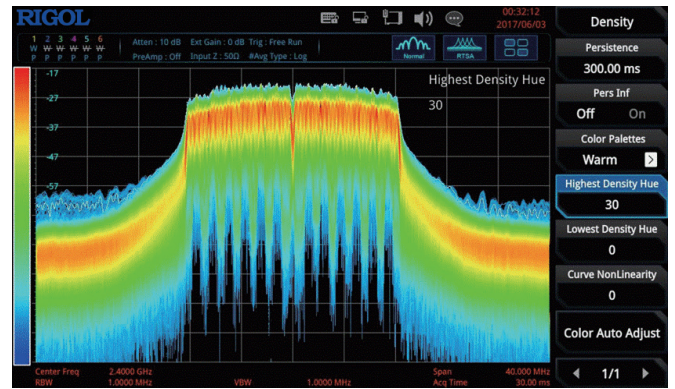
RIGOL

00:32:12
2017/06/03

1 2 3 4 5 6
W W W W W W
P P P P P P

Atten : 10 dB Ext Gain : 0 dB Trig : Free Run
PreAmp : Off Input Z : 50Ω #Avg Type : Log

Normal
RTSA

-17
-27
-37
-47
-57

Highest Density Hue
30

Center Freq 2.4000 GHz
RBW 1.0000 MHz
VBW 1.0000 MHz
Span 40.000 MHz
Acq Time 30.00 ms

Density
Persistence
300.00 ms
Pers Inf
Off On
Color Palettes
Warm
Highest Density Hue
30
Lowest Density Hue
0
Curve NonLinearity
0
Color Auto Adjust
1/1